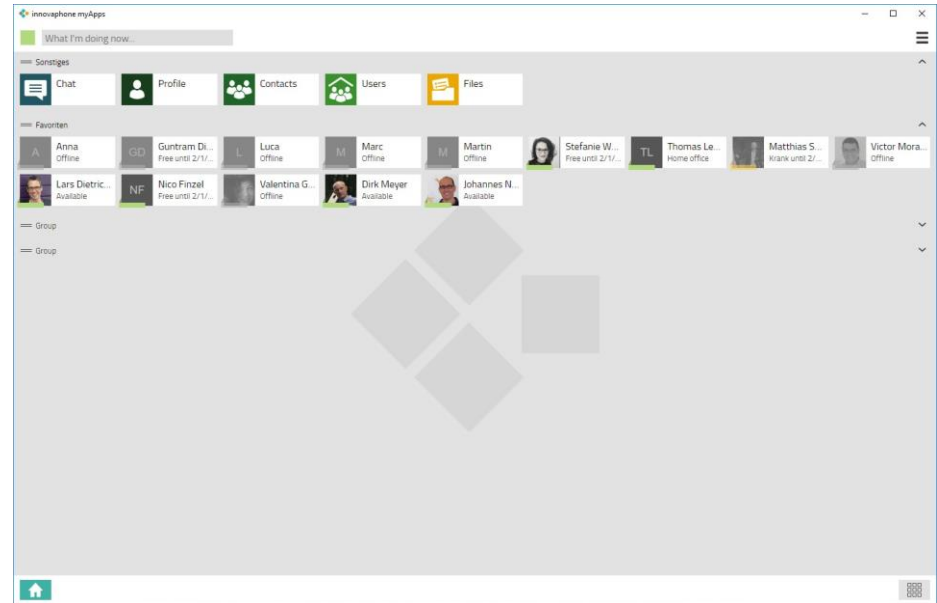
innovaphone myApps

What I'm doing now...

Sonstiges

Chat
Profile
Contacts
Users
Files

Favoriten

A Anna
Offline

GD Guntram Di...
Free until 2/1/...

L Luca
Offline

M Marc
Offline

M Martin
Offline

Stefanie W...
Free until 2/1/...

TL Thomas Le...
Home office

Matthias S...
Krank until 2/...

Victor Mora...
Offline

Lars Dietric...
Available

NF Nico Finzel
Free until 2/1/...

Valentina G...
Offline

Dirk Meyer
Available

Johannes N...
Available

Group

Group